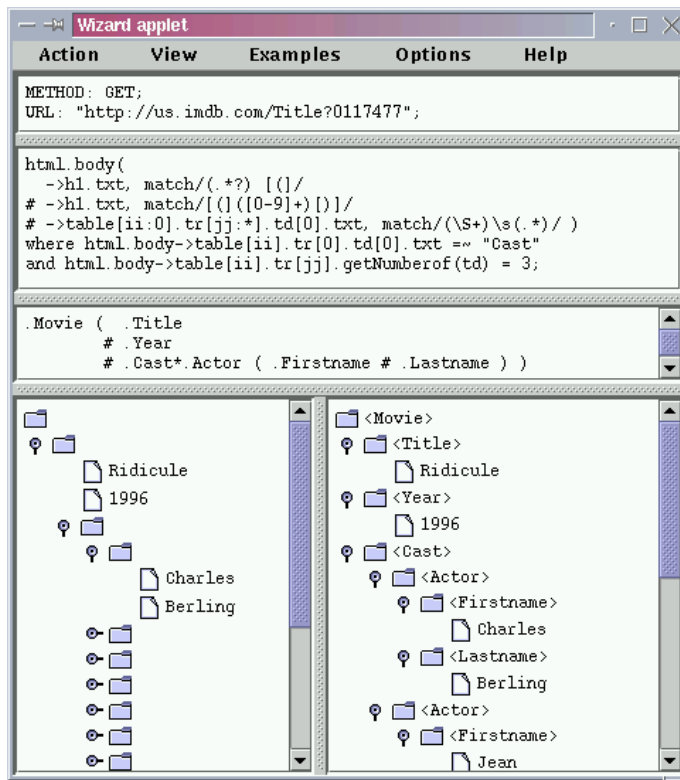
Wizard applet

Action View Examples Options Help

METHOD: GET;
URL: "http://us.imdb.com/Title?0117477";

html.body(
 ->h1.txt, match/(.*?) [(]/
# ->h1.txt, match/[(]([0-9]+)[)]/
# ->table[ii:0].tr[jj:*].td[0].txt, match/(\S+)\s(.*)/ )
where html.body->table[ii].tr[0].td[0].txt =~ "Cast"
and html.body->table[ii].tr[jj].getNumberof(td) = 3;

.Movie ( .Title
 # .Year
 # .Cast*.Actor ( .Firstname # .Lastname ) )

Ridicule
1996
Charles
Berling

<Movie>
<Title>
Ridicule
<Year>
1996
<Cast>
<Actor>
<Firstname>
Charles
<Lastname>
Berling
<Actor>
<Firstname>
Jean